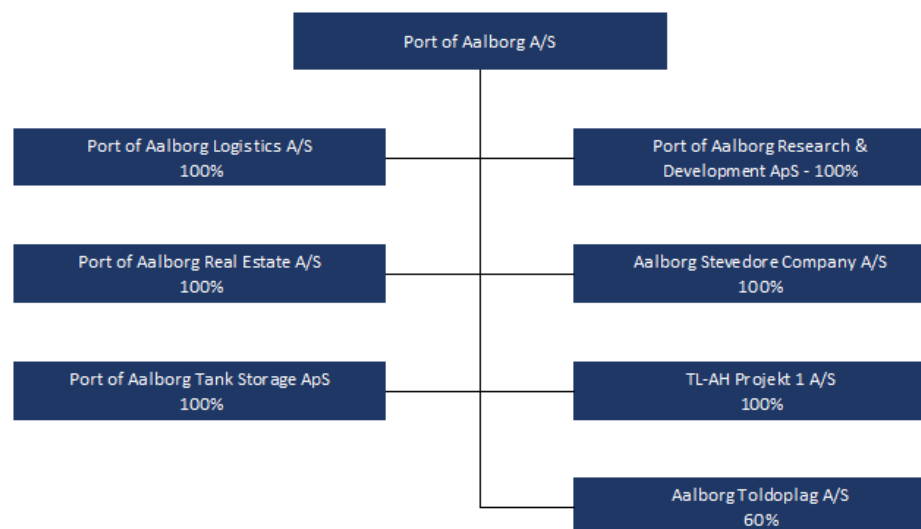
Port of Aalborg A/S

Port of Aalborg Logistics A/S
100%

Port of Aalborg Research & Development ApS - 100%

Port of Aalborg Real Estate A/S
100%

Aalborg Stevedore Company A/S
100%

Port of Aalborg Tank Storage ApS
100%

TL-AH Projekt 1 A/S
100%

Aalborg Toldoplag A/S
60%